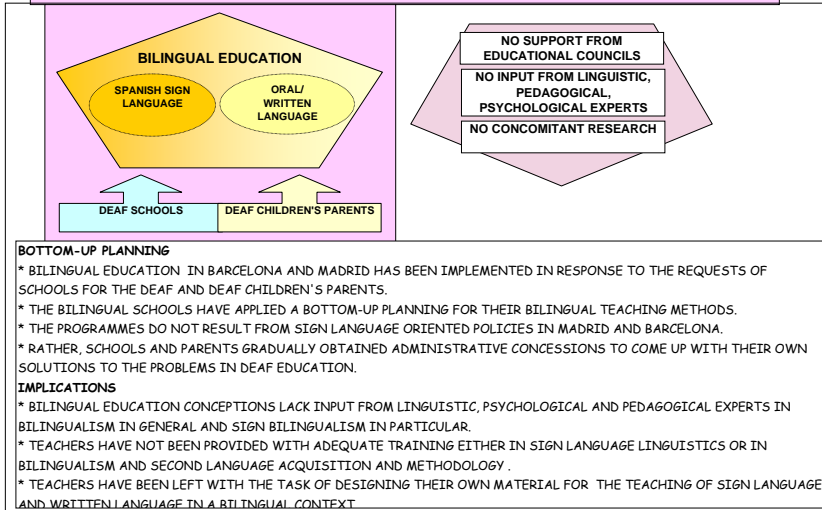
BILINGUAL EDUCATION

SPANISH SIGN LANGUAGE

ORAL/ WRITTEN LANGUAGE

DEAF SCHOOLS

DEAF CHILDREN'S PARENTS

NO SUPPORT FROM EDUCATIONAL COUNCILS

NO INPUT FROM LINGUISTIC, PEDAGOGICAL, PSYCHOLOGICAL EXPERTS

NO CONCOMITANT RESEARCH

BOTTOM-UP PLANNING
* BILINGUAL EDUCATION IN BARCELONA AND MADRID HAS BEEN IMPLEMENTED IN RESPONSE TO THE REQUESTS OF SCHOOLS FOR THE DEAF AND DEAF CHILDREN'S PARENTS.
* THE BILINGUAL SCHOOLS HAVE APPLIED A BOTTOM-UP PLANNING FOR THEIR BILINGUAL TEACHING METHODS.
* THE PROGRAMMES DO NOT RESULT FROM SIGN LANGUAGE ORIENTED POLICIES IN MADRID AND BARCELONA.
* RATHER, SCHOOLS AND PARENTS GRADUALLY OBTAINED ADMINISTRATIVE CONCESSIONS TO COME UP WITH THEIR OWN SOLUTIONS TO THE PROBLEMS IN DEAF EDUCATION.
IMPLICATIONS
* BILINGUAL EDUCATION CONCEPTIONS LACK INPUT FROM LINGUISTIC, PSYCHOLOGICAL AND PEDAGOGICAL EXPERTS IN BILINGUALISM IN GENERAL AND SIGN BILINGUALISM IN PARTICULAR.
* TEACHERS HAVE NOT BEEN PROVIDED WITH ADEQUATE TRAINING EITHER IN SIGN LANGUAGE LINGUISTICS OR IN BILINGUALISM AND SECOND LANGUAGE ACQUISITION AND METHODOLOGY .
* TEACHERS HAVE BEEN LEFT WITH THE TASK OF DESIGNING THEIR OWN MATERIAL FOR THE TEACHING OF SIGN LANGUAGE AND WRITTEN LANGUAGE IN A BILINGUAL CONTEXT